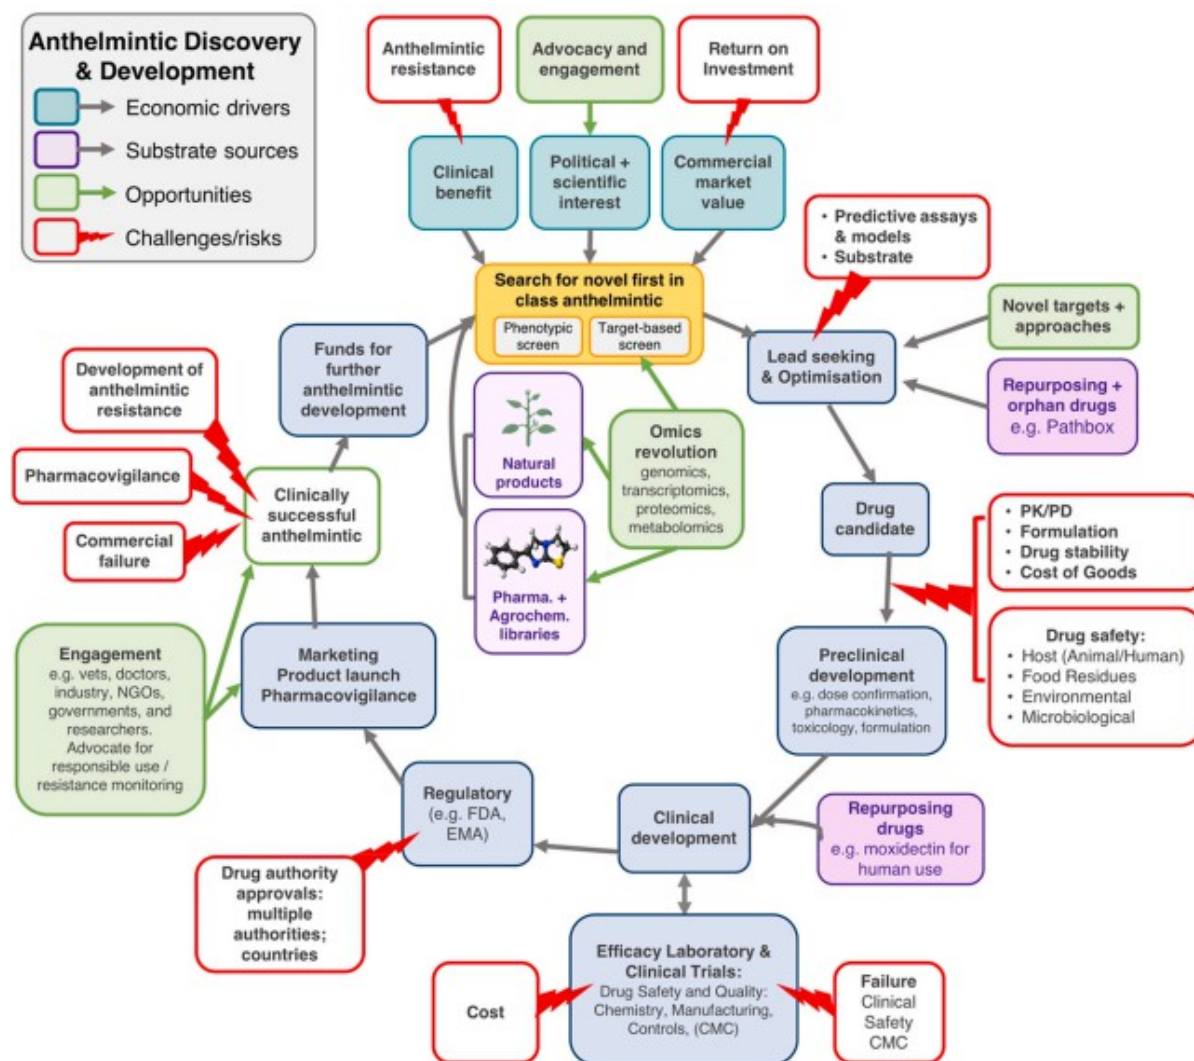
Anthelmintic Discovery & Development

Economic drivers

Substrate sources

Opportunities

Challenges/risks

Anthelmintic resistance

Advocacy and engagement

Return on Investment

Clinical benefit

Political + scientific interest

Commercial market value

• Predictive assays & models
• Substrate

Search for novel first in class anthelmintic

Phenotypic screen

Target-based screen

Novel targets + approaches

Lead seeking & Optimisation

Repurposing + orphan drugs e.g. Pathbox

Funds for further anthelmintic development

Development of anthelmintic resistance

Pharmacovigilance

Commercial failure

Clinically successful anthelmintic

Natural products

Omics revolution genomics, transcriptomics, proteomics, metabolomics

Pharma. + Agrochem. libraries

Drug candidate

• PK/PD
• Formulation
• Drug stability
• Cost of Goods

Drug safety:
• Host (Animal/Human)
• Food Residues
• Environmental
• Microbiological

Engagement e.g. vets, doctors, industry, NGOs, governments, and researchers. Advocate for responsible use / resistance monitoring

Marketing Product launch Pharmacovigilance

Preclinical development e.g. dose confirmation, pharmacokinetics, toxicology, formulation

Regulatory (e.g. FDA, EMA)

Clinical development

Repurposing drugs e.g. moxidectin for human use

Drug authority approvals: multiple authorities; countries

Efficacy Laboratory & Clinical Trials: Drug Safety and Quality: Chemistry, Manufacturing, Controls, (CMC)

Cost

Failure Clinical Safety CMC